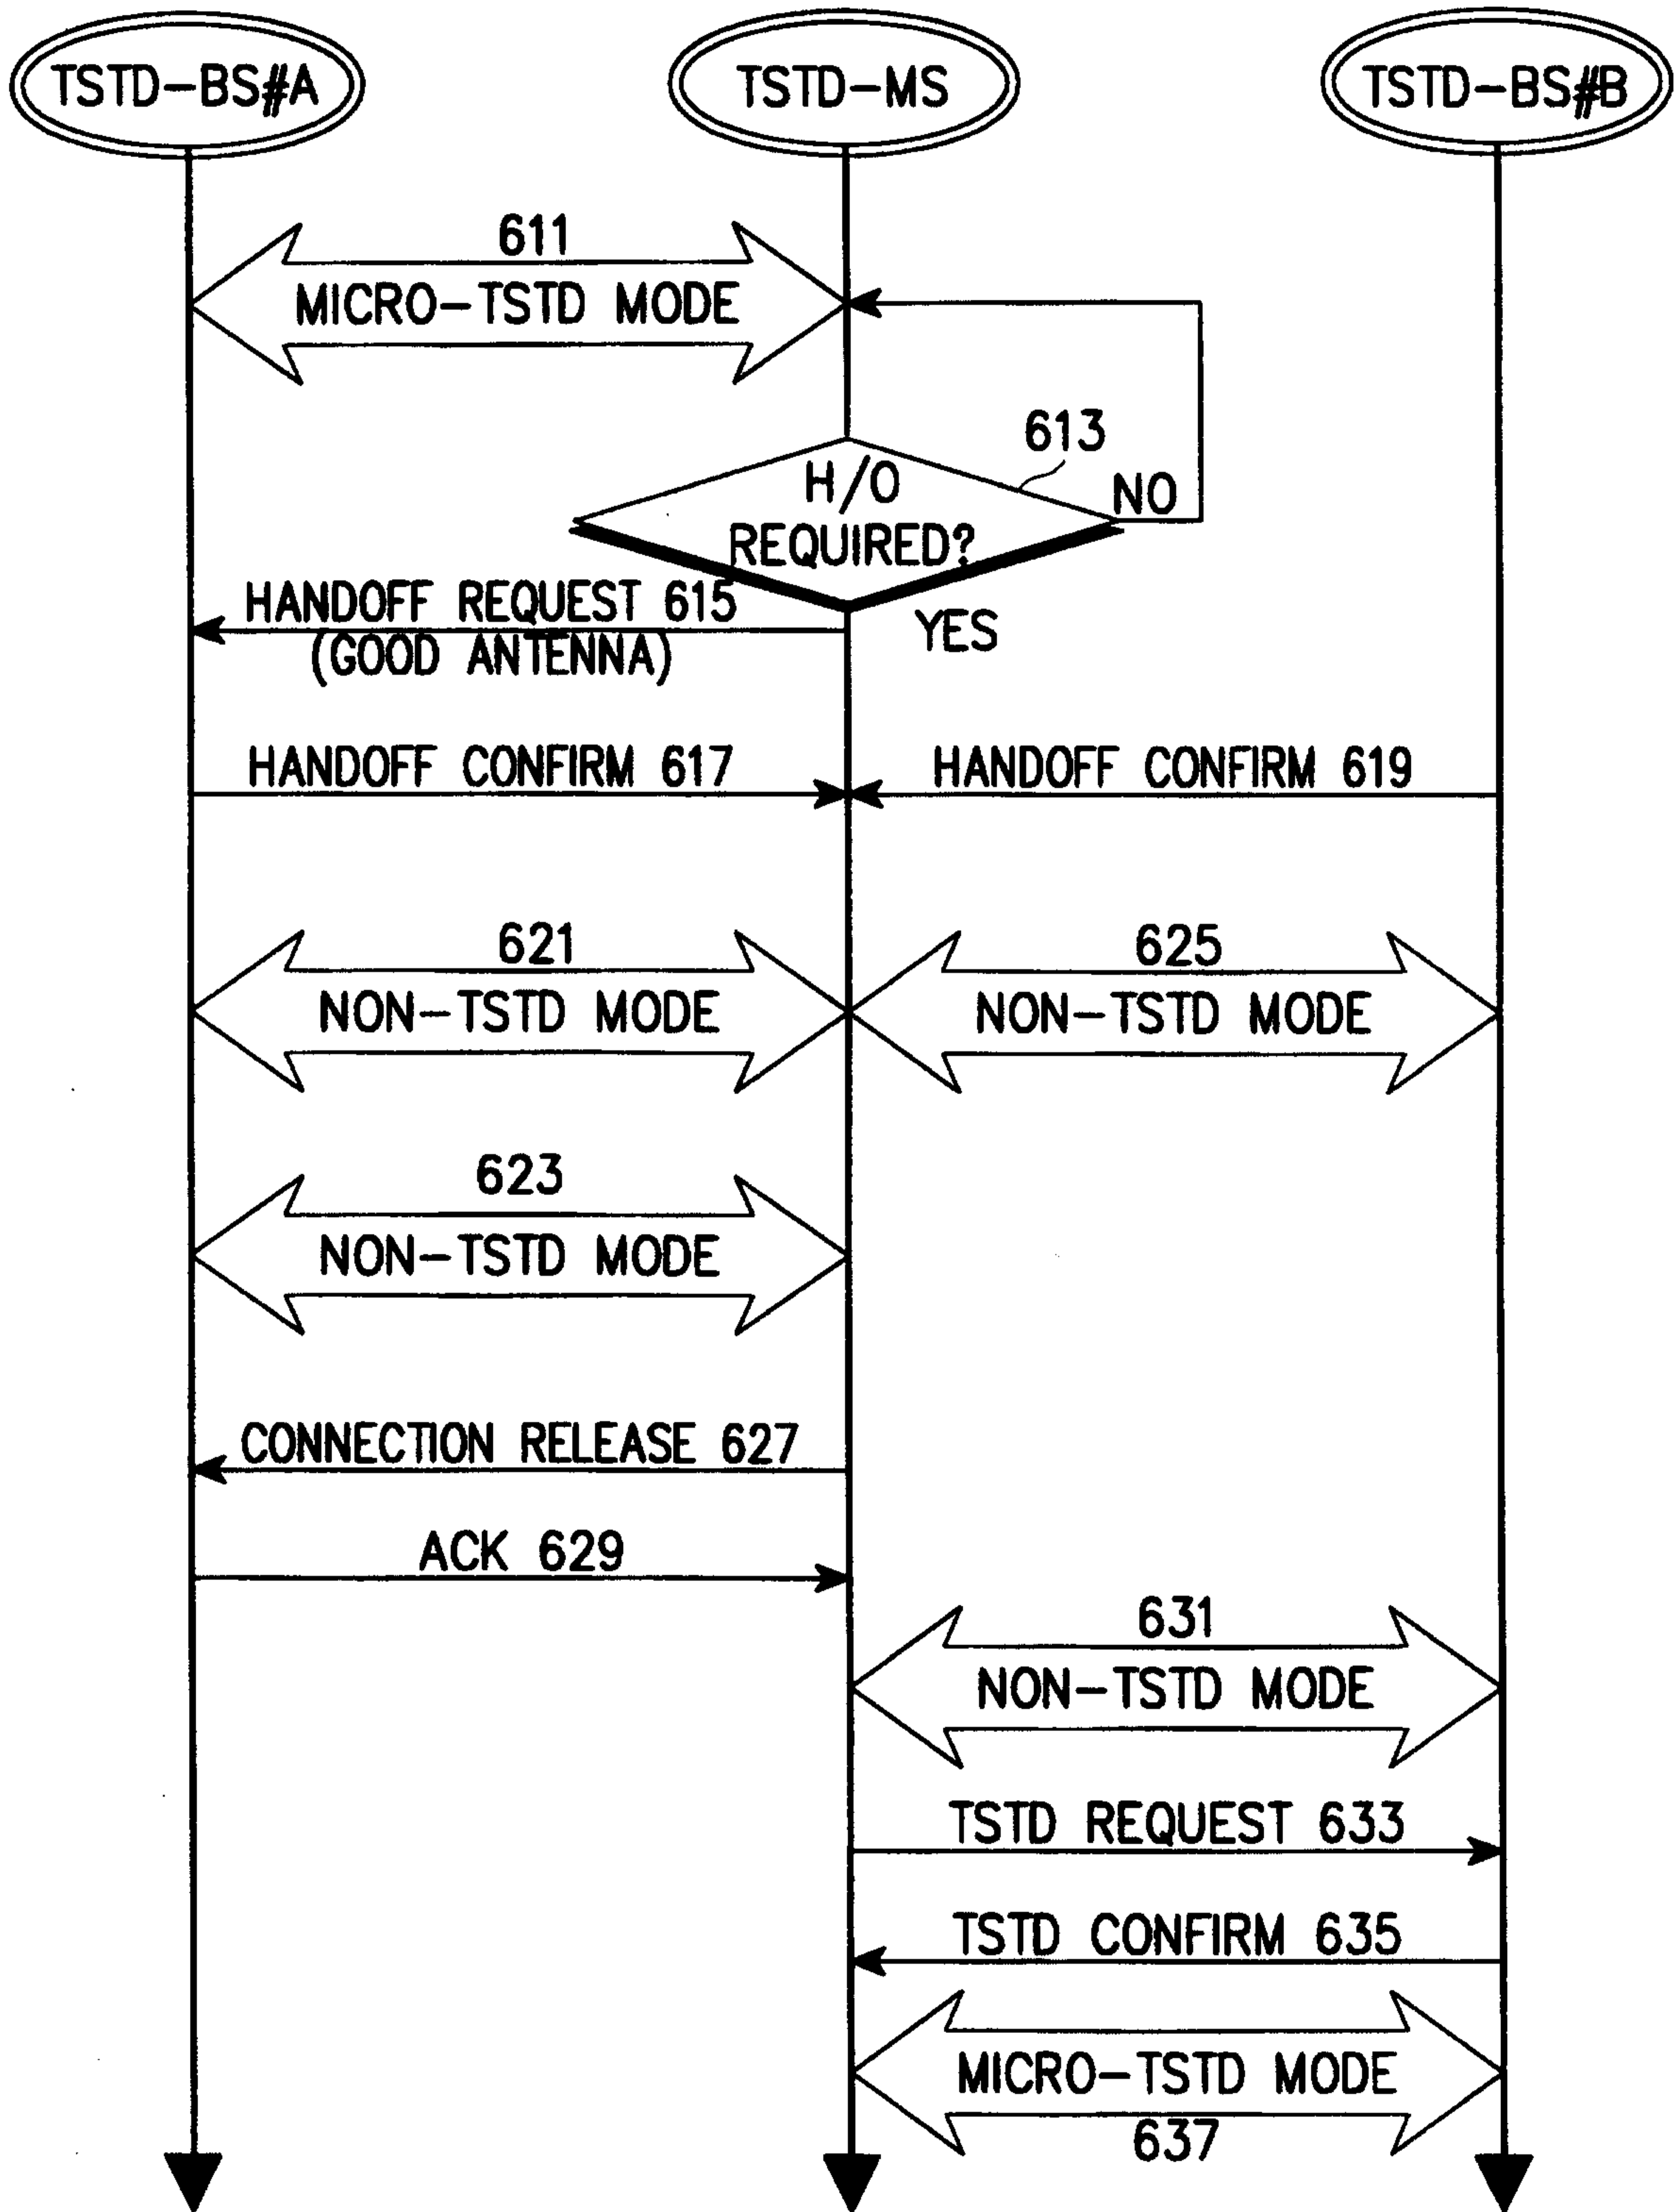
TSTD-BS#A

TSTD-MS

TSTD-BS#B

611
MICRO-TSTD MODE

613

H/O
REQUIRED?

NO

YES

HANDOFF REQUEST 615
(GOOD ANTENNA)

HANDOFF CONFIRM 617

HANDOFF CONFIRM 619

621
NON-TSTD MODE

625
NON-TSTD MODE

623
NON-TSTD MODE

CONNECTION RELEASE 627

ACK 629

631
NON-TSTD MODE

TSTD REQUEST 633

TSTD CONFIRM 635

MICRO-TSTD MODE
637